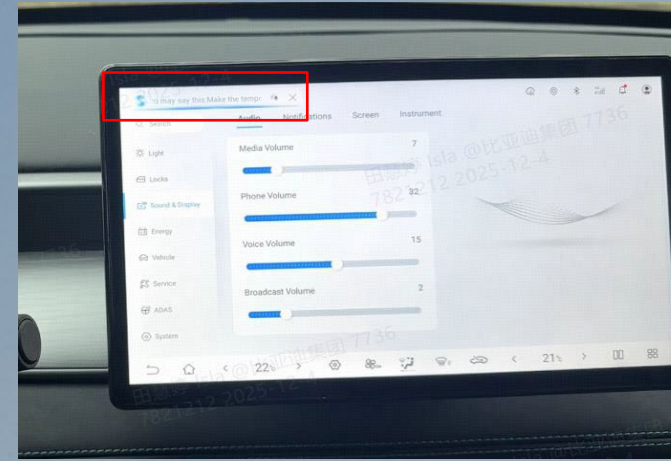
"s may say this,Make the temp

Search

Audio Notifications Screen Instrument

Light

Locks

Sound & Display

Energy

Vehicle

Service

ADAS

System

Media Volume 7

Phone Volume 32

Voice Volume 15

Broadcast Volume 2

田瑟 Isla @比亚迪集团 7736
7821212 2025-12-4

22

21%